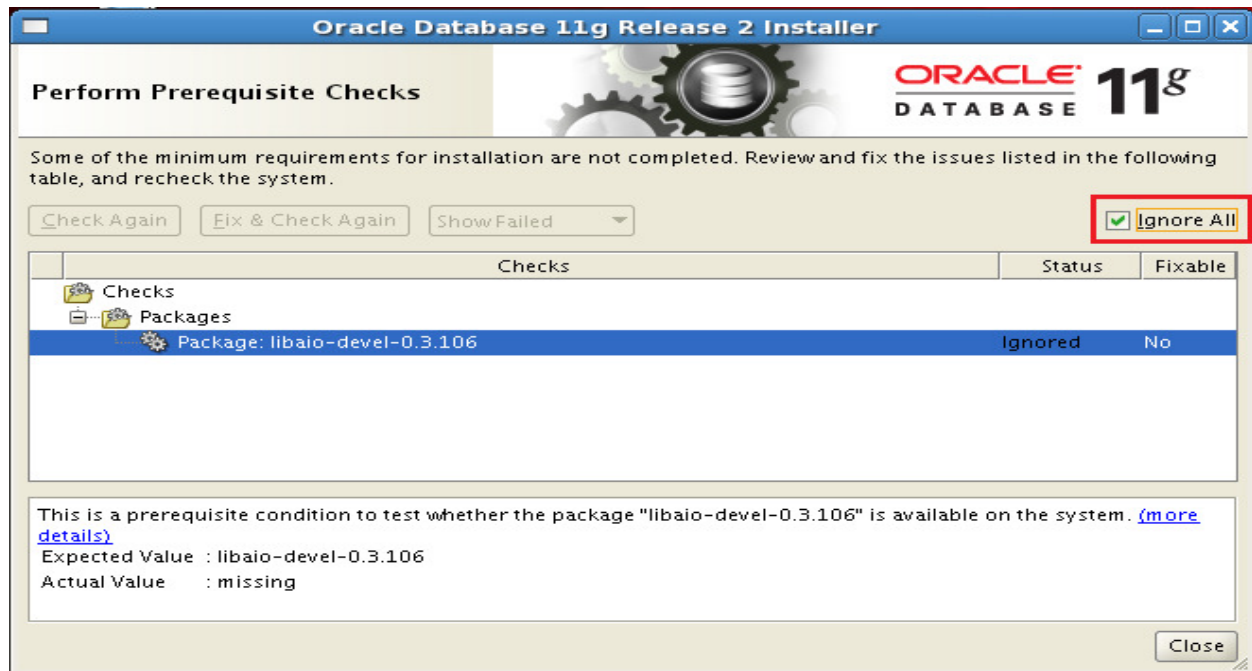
Oracle Database 11g Release 2 Installer

Perform Prerequisite Checks

ORACLE DATABASE 11g

Some of the minimum requirements for installation are not completed. Review and fix the issues listed in the following table, and recheck the system.

Check Again | Fix & Check Again | Show Failed

Ignore All

| Checks | Status | Fixable |
|---|---|---|
| Checks | | |
| Packages | | |
| Package: libaio-devel-0.3.106 | Ignored | No |

This is a prerequisite condition to test whether the package "libaio-devel-0.3.106" is available on the system. (more details)
Expected Value : libaio-devel-0.3.106
Actual Value : missing

Close